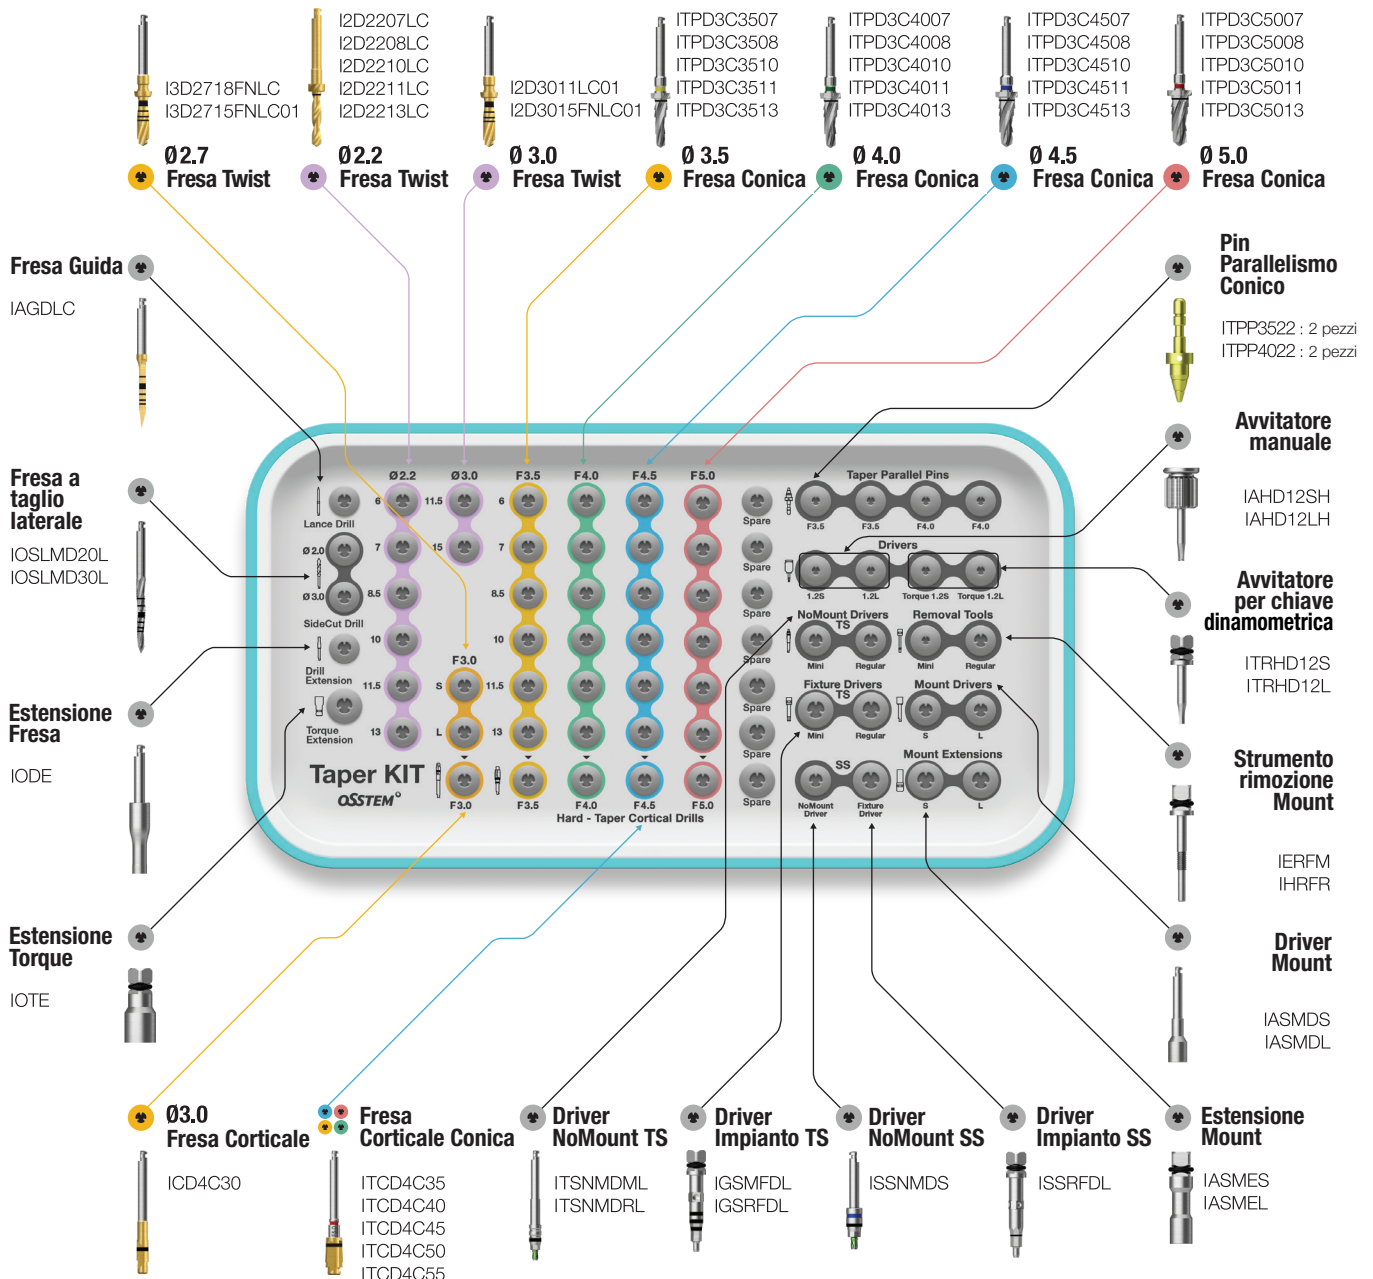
I3D2718FNLC
I3D2715FNLC01
Ø 2.7
Fresa Twist

I2D2207LC
I2D2208LC
I2D2210LC
I2D2211LC
I2D2213LC
Ø 2.2
Fresa Twist

I2D3011LC01
I2D3015FNLC01
Ø 3.0
Fresa Twist

ITPD3C3507
ITPD3C3508
ITPD3C3510
ITPD3C3511
ITPD3C3513
Ø 3.5
Fresa Conica

ITPD3C4007
ITPD3C4008
ITPD3C4010
ITPD3C4011
ITPD3C4013
Ø 4.0
Fresa Conica

ITPD3C4507
ITPD3C4508
ITPD3C4510
ITPD3C4511
ITPD3C4513
Ø 4.5
Fresa Conica

ITPD3C5007
ITPD3C5008
ITPD3C5010
ITPD3C5011
ITPD3C5013
Ø 5.0
Fresa Conica

Fresa Guida
IAGDLC

Fresa a taglio laterale
IOSLMD20L
IOSLMD30L

Estensione Fresa
IODE

Estensione Torque
IOTE

Pin Parallelismo Conico
ITPP3522 : 2 pezzi
ITPP4022 : 2 pezzi

Avvitatore manuale
IAHD12SH
IAHD12LH

Avvitatore per chiave dinamometrica
ITRHD12S
ITRHD12L

Strumento rimozione Mount
IERFM
IHRFR

Driver Mount
IASMDS
IASMDL

Lance Drill
Ø 2.0
Ø 3.0
SideCut Drill
Drill Extension
Torque Extension
Ø2.2
Ø3.0
F3.5
F4.0
F4.5
F5.0
6
7
8.5
10
11.5
13
11.5
15
F3.0
S
L
Spare
Spare
Spare
Spare
Spare
Spare
Spare
Taper KIT
OSSTEM
F3.0
F3.5
F4.0
F4.5
F5.0
Hard - Taper Cortical Drills
Taper Parallel Pins
F3.5
F3.5
F4.0
F4.0
Drivers
1.2S
1.2L
Torque 1.2S
Torque 1.2L
NoMount Drivers TS
Mini
Regular
Removal Tools
Mini
Regular
Fixture Drivers TS
Mini
Regular
Mount Drivers
S
L
SS
NoMount Driver
Fixture Driver
Mount Extensions
S
L

Ø3.0
Fresa Corticale
ICD4C30

Fresa Corticale Conica
ITCD4C35
ITCD4C40
ITCD4C45
ITCD4C50
ITCD4C55

Driver NoMount TS
ITSNMDML
ITSNMDRL

Driver Impianto TS
IGSMFDL
IGSRFDL

Driver NoMount SS
ISSNMDS

Driver Impianto SS
ISSRFDL

Estensione Mount
IASMES
IASMEL